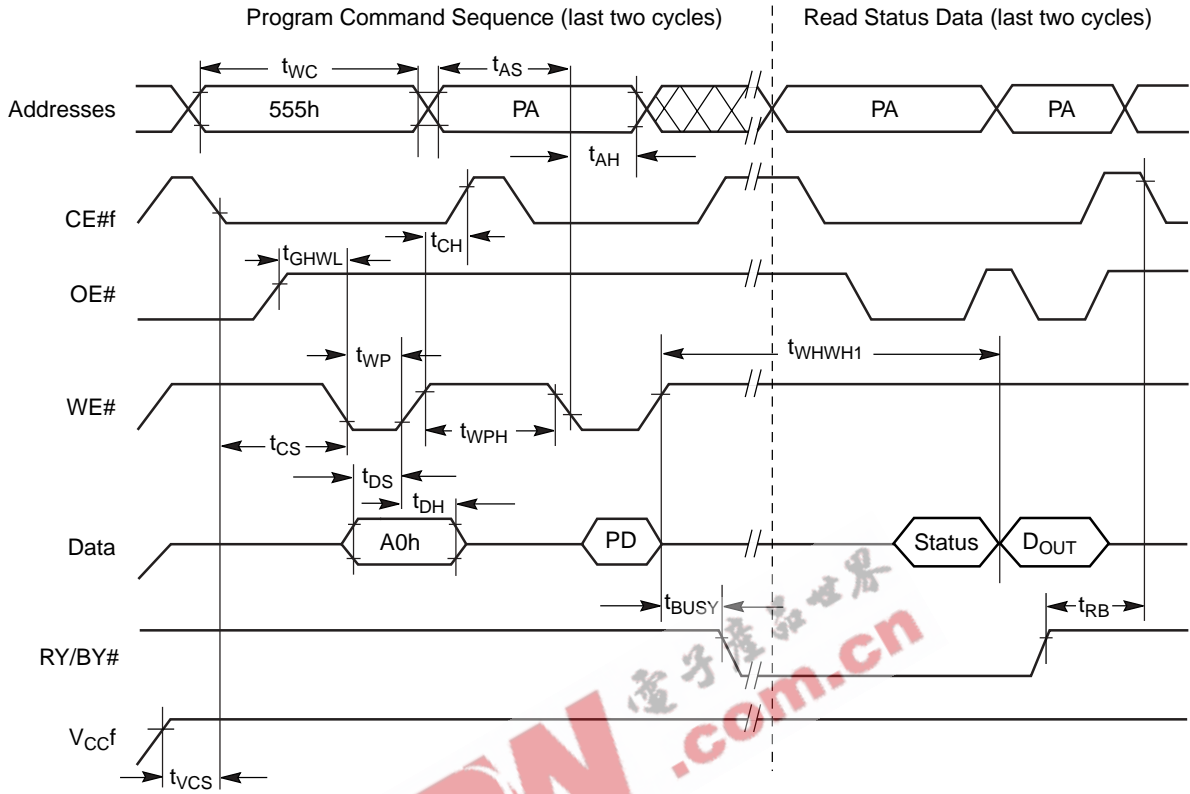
Program Command Sequence (last two cycles)

Read Status Data (last two cycles)

$t_{WC}$

$t_{AS}$

Addresses

555h

PA

PA

PA

$t_{AH}$

CE#f

$t_{CH}$

$t_{GHWL}$

OE#

$t_{WP}$

$t_{WHWH1}$

WE#

$t_{CS}$

$t_{WPH}$

$t_{DS}$

$t_{DH}$

Data

A0h

PD

Status

$D_{OUT}$

$t_{BUSY}$

$t_{RB}$

RY/BY#

$V_{CC}f$

$t_{VCS}$

电子产品世界

.com.cn